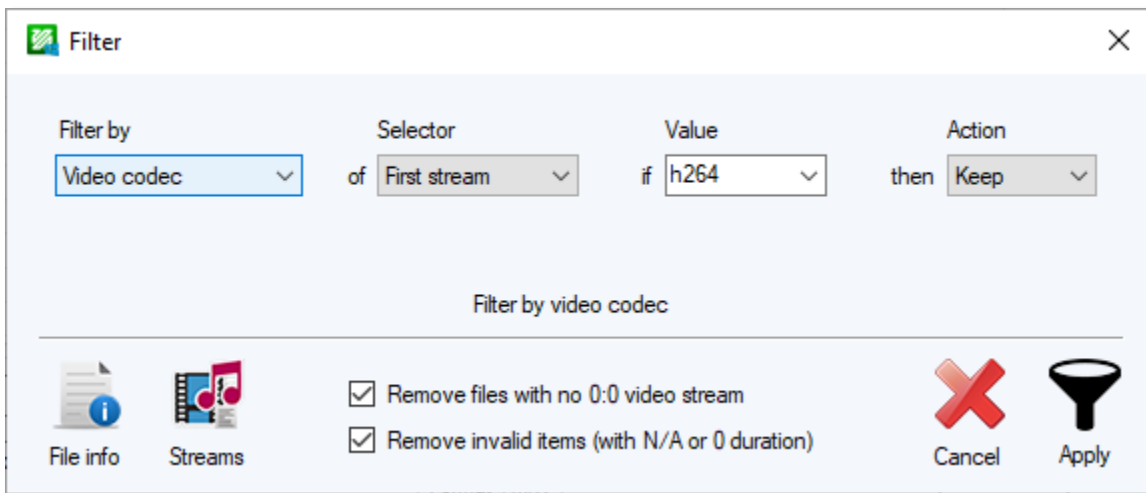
Filter

Filter by
Video codec

Selector
of First stream

Value
if h264

Action
then Keep

Filter by video codec

File info

Streams

Remove files with no 0:0 video stream

Remove invalid items (with N/A or 0 duration)

Cancel

Apply